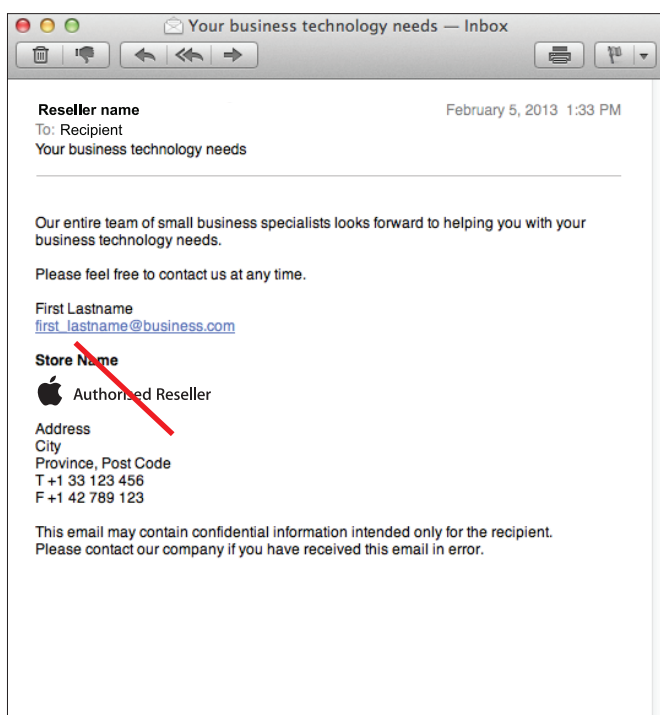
Your business technology needs — Inbox

Reseller name
February 5, 2013 1:33 PM
To: Recipient
Your business technology needs

Our entire team of small business specialists looks forward to helping you with your business technology needs.

Please feel free to contact us at any time.

First Lastname
first_lastname@business.com

Store Name

Authorised Reseller

Address
City
Province, Post Code
T +1 33 123 456
F +1 42 789 123

This email may contain confidential information intended only for the recipient.
Please contact our company if you have received this email in error.